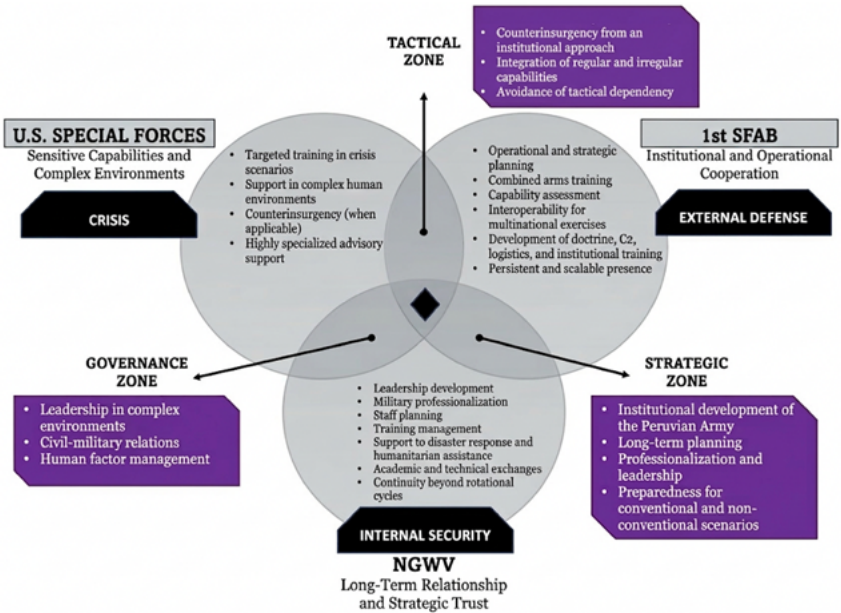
TACTICAL ZONE

• Counterinsurgency from an institutional approach
• Integration of regular and irregular capabilities
• Avoidance of tactical dependency

U.S. SPECIAL FORCES
Sensitive Capabilities and Complex Environments

CRISIS

• Targeted training in crisis scenarios
• Support in complex human environments
• Counterinsurgency (when applicable)
• Highly specialized advisory support

1st SFAB
Institutional and Operational Cooperation

EXTERNAL DEFENSE

• Operational and strategic planning
• Combined arms training
• Capability assessment
• Interoperability for multinational exercises
• Development of doctrine, C2, logistics, and institutional training
• Persistent and scalable presence

GOVERNANCE ZONE

• Leadership in complex environments
• Civil-military relations
• Human factor management

• Leadership development
• Military professionalization
• Staff planning
• Training management
• Support to disaster response and humanitarian assistance
• Academic and technical exchanges
• Continuity beyond rotational cycles

STRATEGIC ZONE

• Institutional development of the Peruvian Army
• Long-term planning
• Professionalization and leadership
• Preparedness for conventional and non-conventional scenarios

INTERNAL SECURITY

NGWV
Long-Term Relationship and Strategic Trust